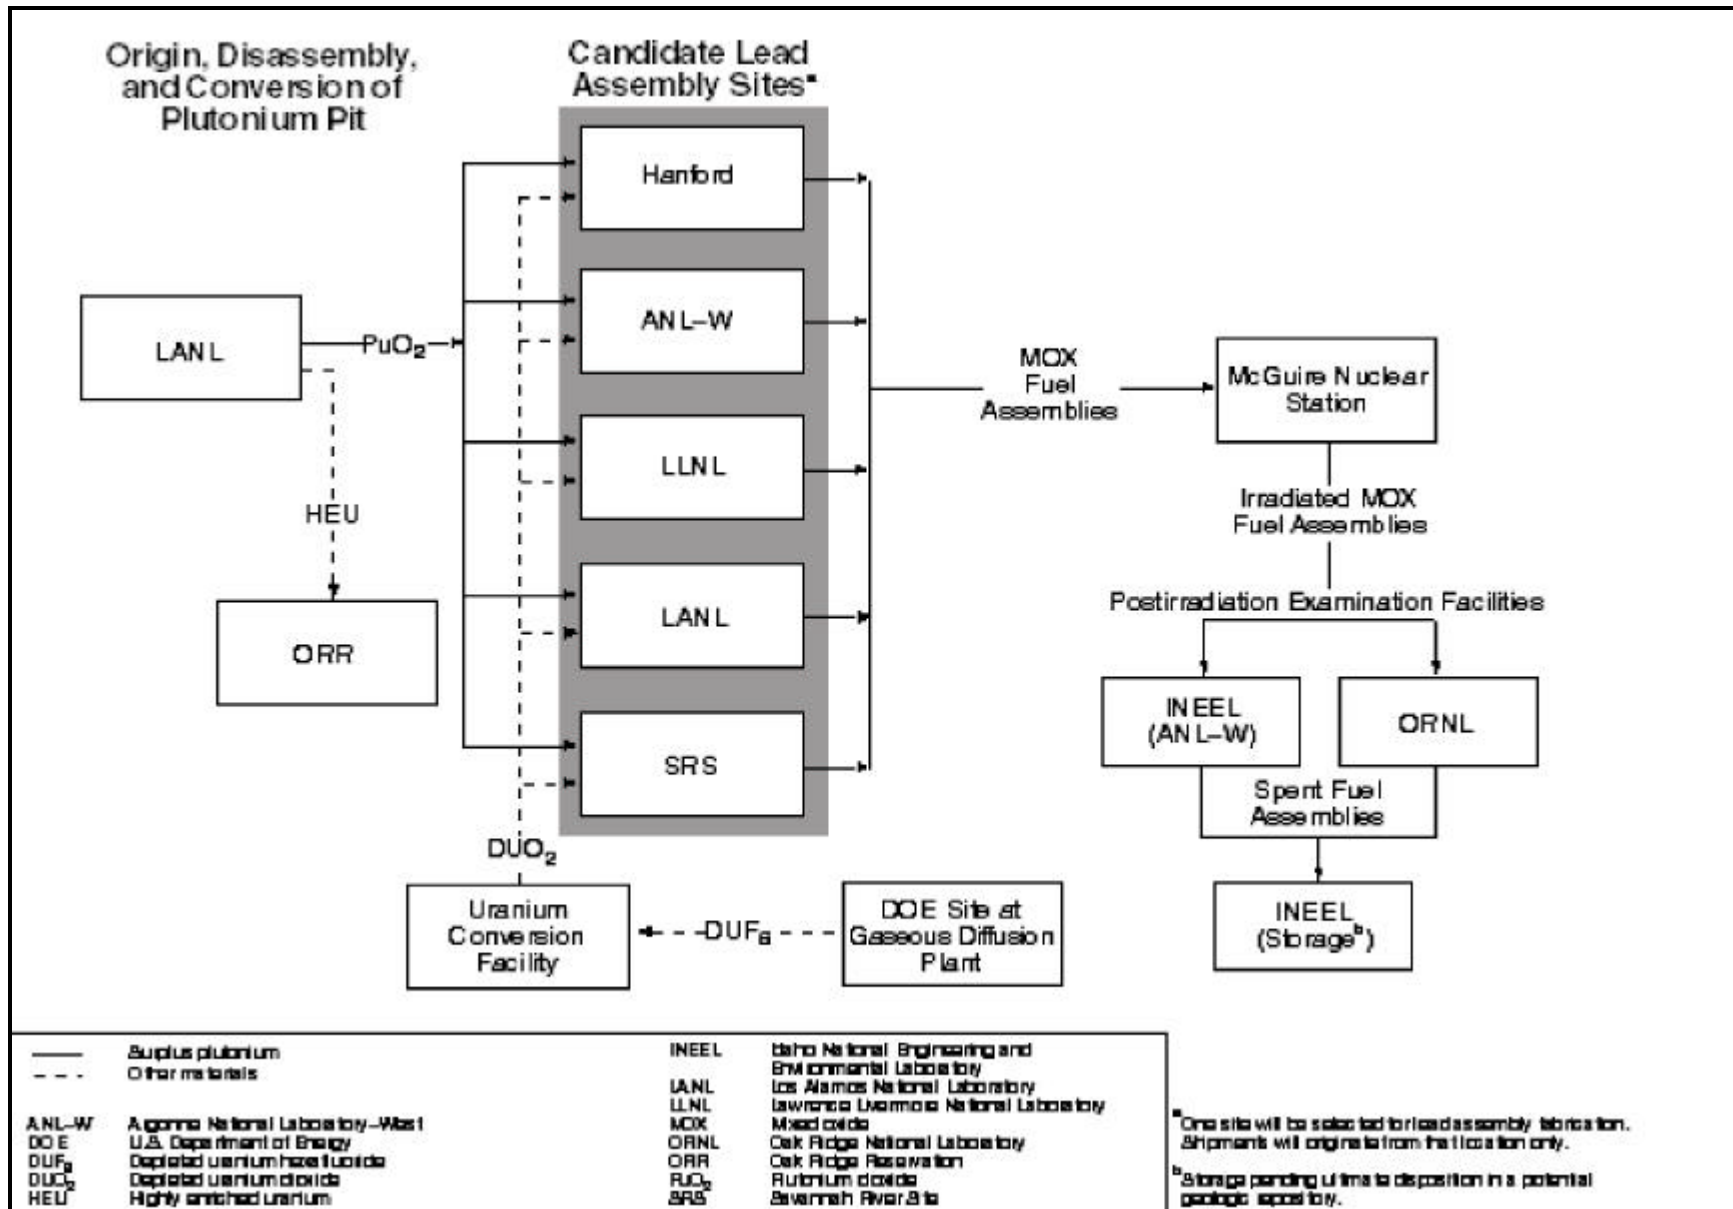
Origin, Disassembly, and Conversion of Plutonium Pit

Candidate Lead Assembly Sites$^a$

Hanford

ANL–W

LLNL

LANL

SRS

LANL

$PuO_2$

HEU

ORR

$DUO_2$

Uranium Conversion Facility

$DUF_6$

DOE Site at Gaseous Diffusion Plant

MOX Fuel Assemblies

McGuire Nuclear Station

Irradiated MOX Fuel Assemblies

Postirradiation Examination Facilities

INEEL (ANL–W)

ORNL

Spent Fuel Assemblies

INEEL (Storage$^b$)

| | |
|---|---|
| —— | Surplus plutonium |
| – – – | Other materials |
| ANL–W | Argonne National Laboratory–West |
| DOE | U.S. Department of Energy |
| $DUF_6$ | Depleted uranium hexafluoride |
| $DUO_2$ | Depleted uranium dioxide |
| HEU | Highly enriched uranium |
| INEEL | Idaho National Engineering and Environmental Laboratory |
| LANL | Los Alamos National Laboratory |
| LLNL | Lawrence Livermore National Laboratory |
| MOX | Mixed oxide |
| ORNL | Oak Ridge National Laboratory |
| ORR | Oak Ridge Reservation |
| $PuO_2$ | Plutonium dioxide |
| SRS | Savannah River Site |

$^a$One site will be selected for lead assembly fabrication. Shipments will originate from that location only.

$^b$Storage pending ultimate disposition in a potential geologic repository.